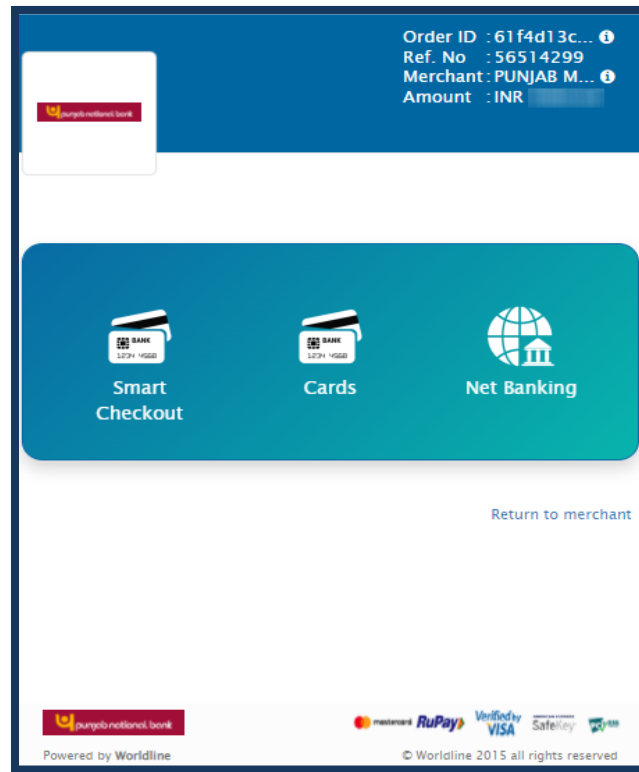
punjab national bank

Order ID : 61f4d13c...
Ref. No : 56514299
Merchant : PUNJAB M...
Amount : INR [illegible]

BANK
1234 5678
Smart Checkout

BANK
1234 5678
Cards

Net Banking

Return to merchant

punjab national bank

Powered by Worldline

mastercard RuPay Verified by VISA SafeKey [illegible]

© Worldline 2015 all rights reserved